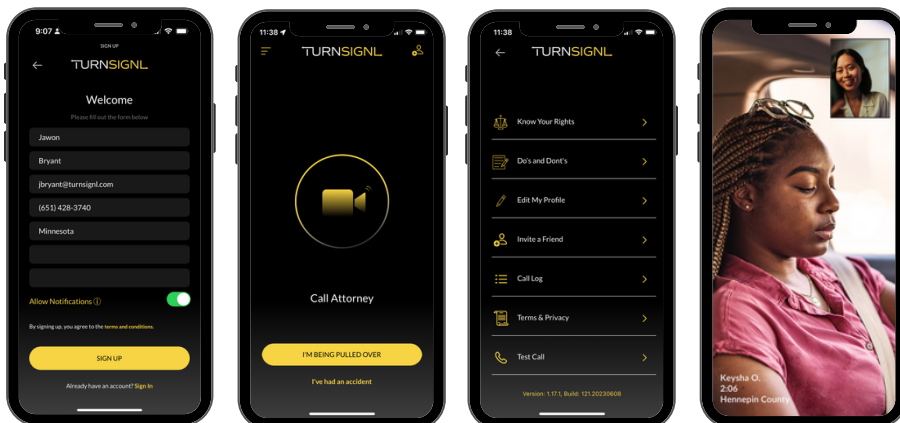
9:07

SIGN UP

TURNSIGNL

Welcome

Please fill out the form below

Jawon

Bryant

jbryant@turnsignl.com

(651) 428-3740

Minnesota

Allow Notifications ⓘ

By signing up, you agree to the terms and conditions.

SIGN UP

Already have an account? Sign In

11:38

TURNSIGNL

Call Attorney

I'M BEING PULLED OVER

I've had an accident

11:38

TURNSIGNL

Know Your Rights

Do's and Dont's

Edit My Profile

Invite a Friend

Call Log

Terms & Privacy

Test Call

Version: 1.17.1, Build: 121.20230608

Keysha O.
2:06
Hennepin County